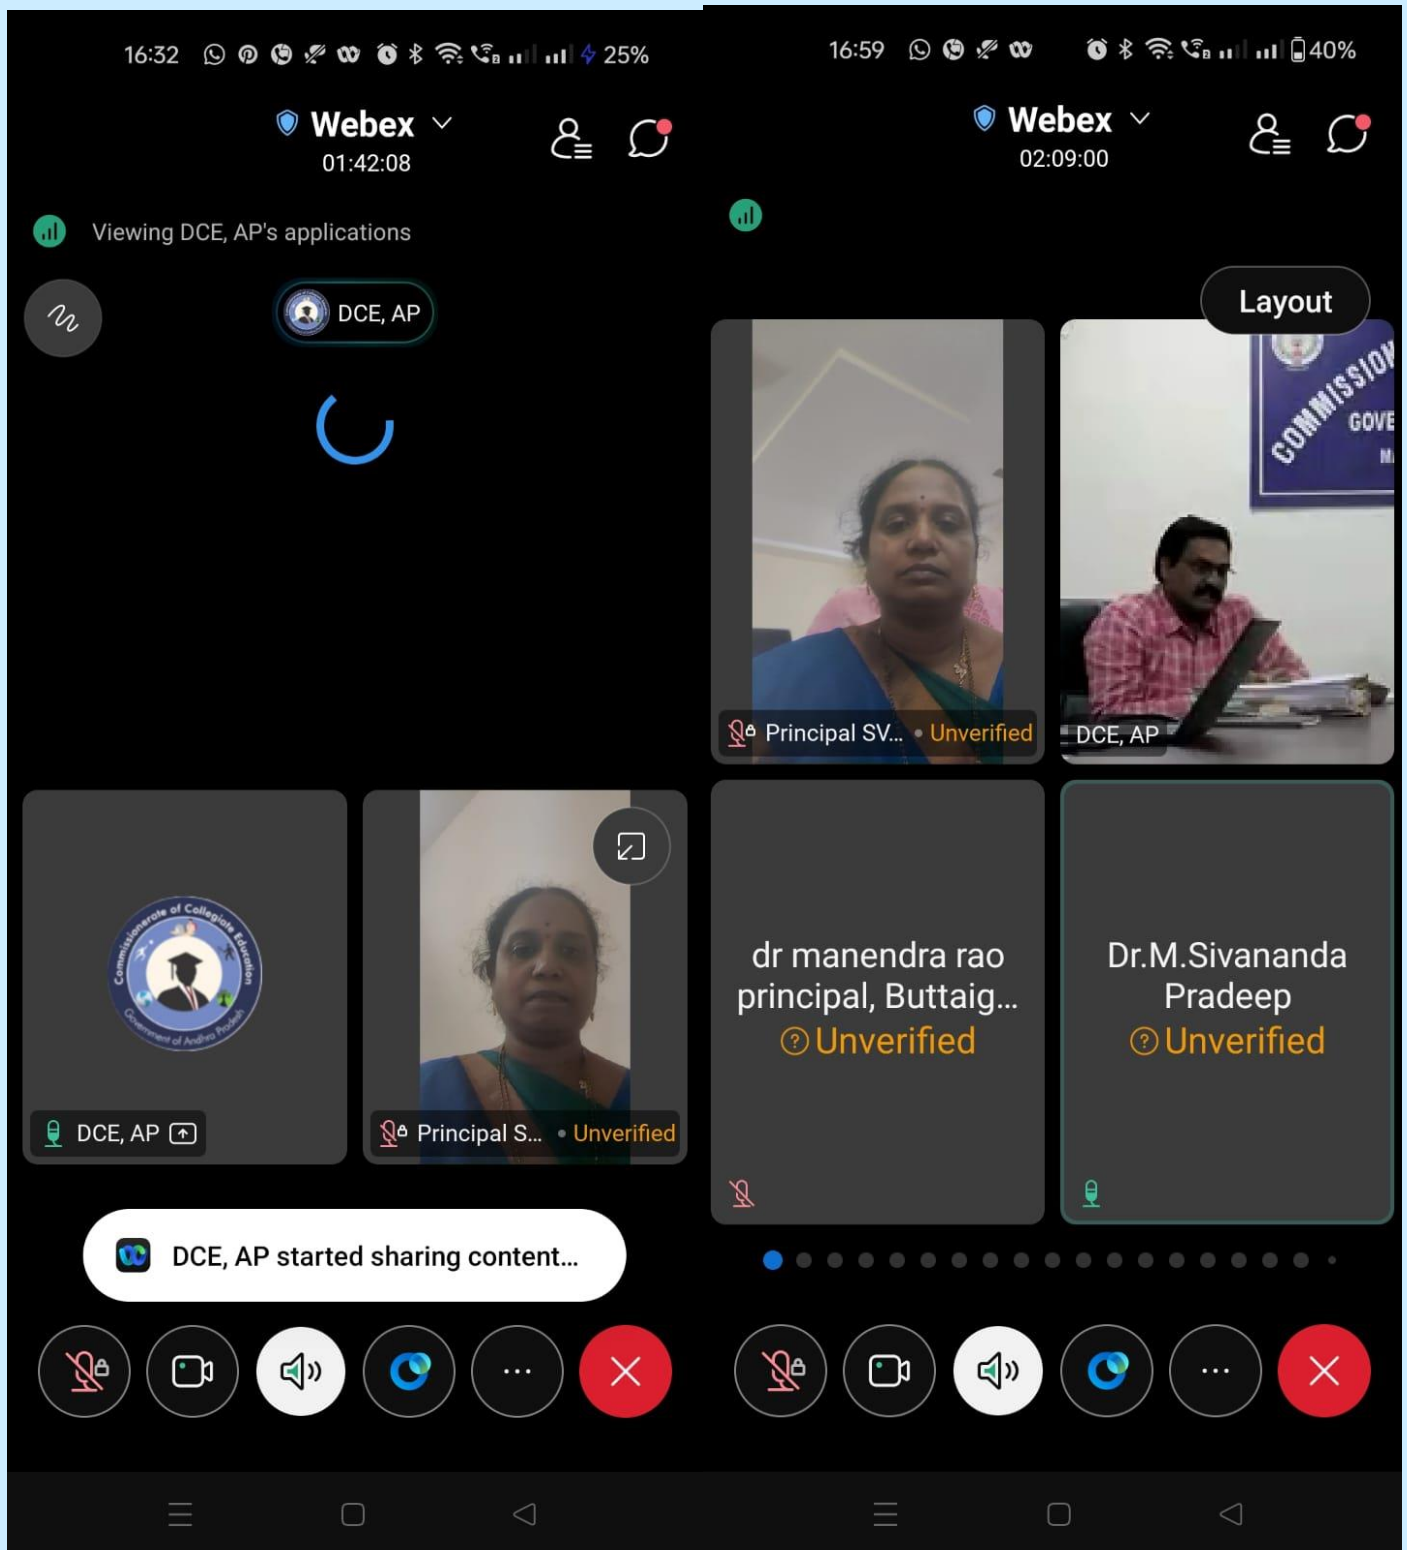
16:32 25%

Webex
01:42:08

Viewing DCE, AP's applications

DCE, AP

Commissionerate of Collegiate Education
Government of Andhra Pradesh

DCE, AP

Principal S... • Unverified

DCE, AP started sharing content...

16:59 40%

Webex
02:09:00

Layout

Principal SV... • Unverified

COMMISSION
GOVE

DCE, AP

dr manendra rao principal, Buttaig...
Unverified

Dr.M.Sivananda Pradeep
Unverified